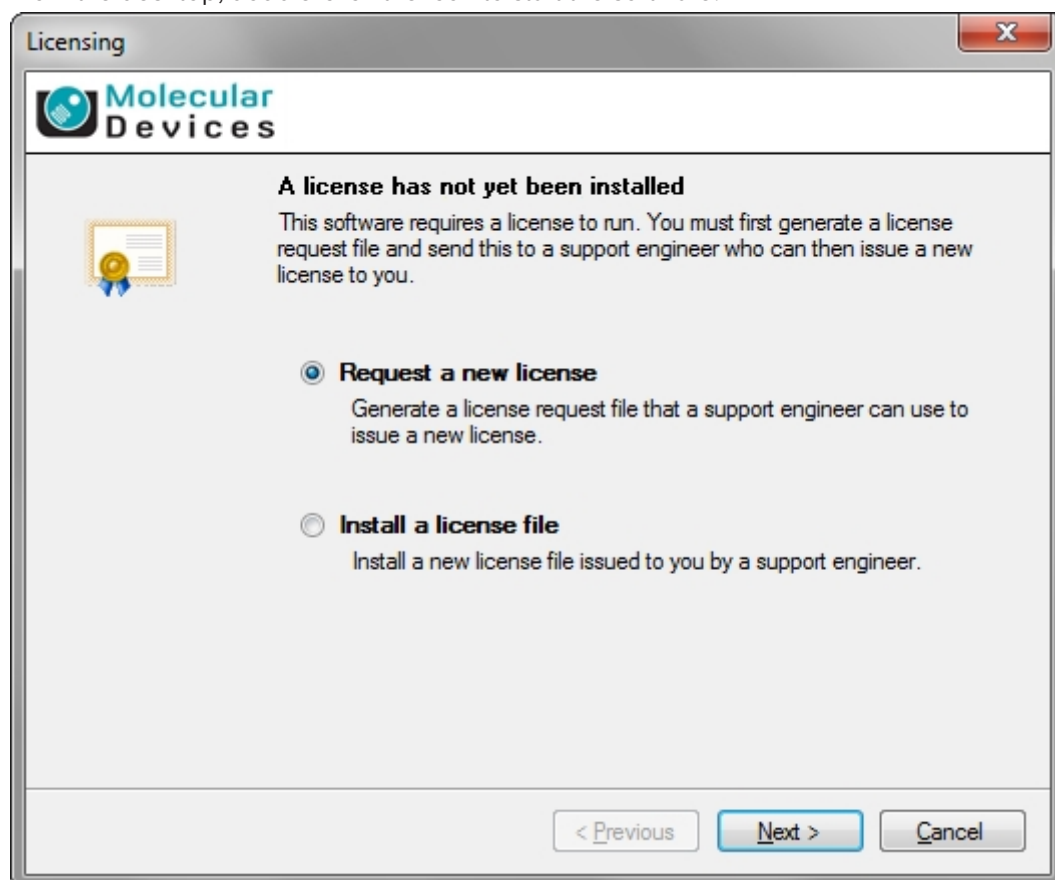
Licensing

Molecular Devices

A license has not yet been installed

This software requires a license to run. You must first generate a license request file and send this to a support engineer who can then issue a new license to you.

Request a new license

Generate a license request file that a support engineer can use to issue a new license.

Install a license file

Install a new license file issued to you by a support engineer.

< Previous

Next >

Cancel